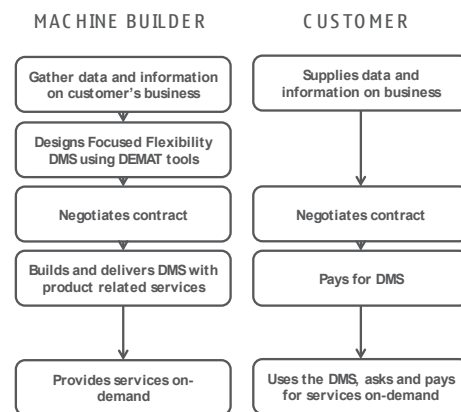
MACHINE BUILDER

Gather data and information on customer's business

Designs Focused Flexibility DMS using DEMAT tools

Negotiates contract

Builds and delivers DMS with product related services

Provides services on-demand

CUSTOMER

Supplies data and information on business

Negotiates contract

Pays for DMS

Uses the DMS, asks and pays for services on-demand